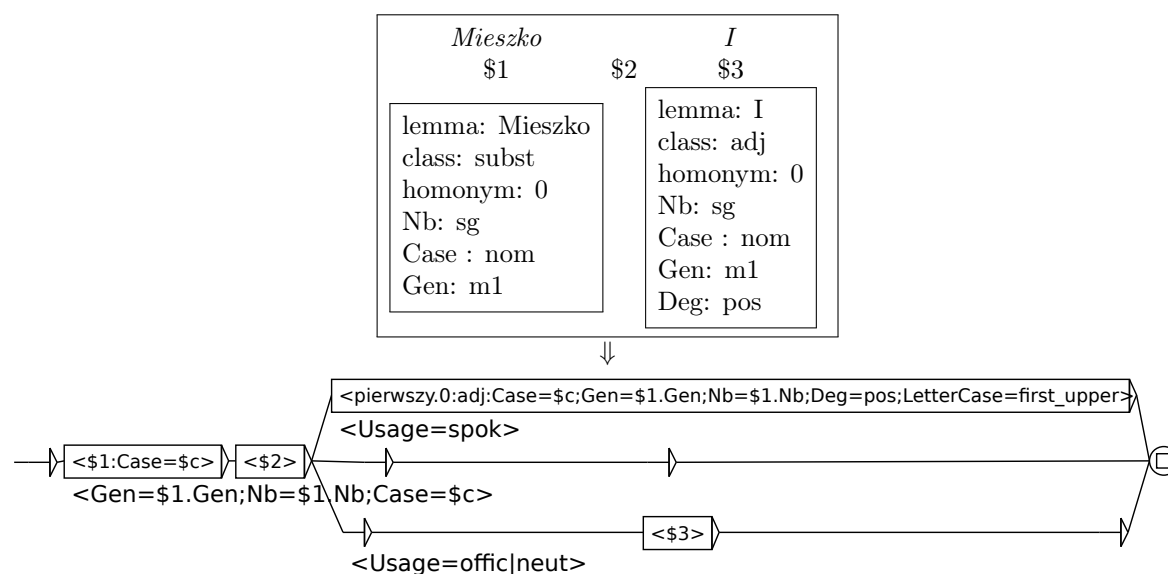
*Mieszko* *I*
\$1 \$2 \$3

lemma: Mieszko
class: subst
homonym: 0
Nb: sg
Case : nom
Gen: m1

lemma: I
class: adj
homonym: 0
Nb: sg
Case : nom
Gen: m1
Deg: pos

$\Downarrow$

<pierwszy.0:adj:Case=\$c;Gen=\$1.Gen;Nb=\$1.Nb;Deg=pos;LetterCase=first_upper>
<Usage=spok>
<\$1:Case=\$c>
<\$2>
<Gen=\$1.Gen;Nb=\$1.Nb;Case=\$c>
<\$3>
<Usage=offic|neut>